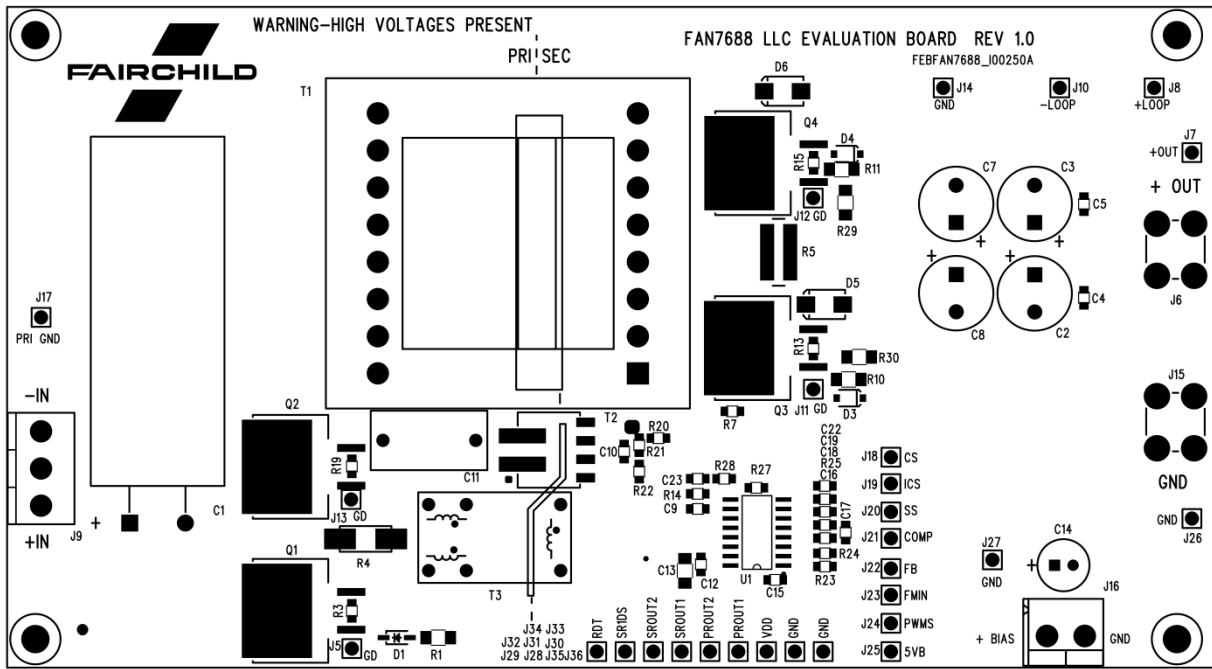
WARNING-HIGH VOLTAGES PRESENT

FAIRCHILD

PRI SEC

FAN7688 LLC EVALUATION BOARD REV 1.0
FEBFAN7688_I00250A

T1

D6

J14 GND
J10 -LOOP
J8 +LOOP

Q4
D4
R15
R11
J7 +OUT

C7
C3
C5

+ OUT

J12 GD
R29

R5

+ + + +

J6

J17
PRI GND

D5

C4
C8
C2

R13
R30
R10

-IN

J15

Q3
J11 GD
D3

R7

Q2

T2
R20
C10
R21

C11

R22

C22
C19
C18
R25
C16

J18 CS
J19 ICS
J20 SS
J21 COMP

R19

C23
R28
R27
R14
C9

C17

GND

J13 GD

+ C1

+IN J9

R24

J27
GND

C14

R4

J22 FB
J23 FMIN

Q1

C13
C12
U1
C15
R23

J24 PWMS

J16

R3

T3

J34 J33
J32 J31 J30
J29 J28 J35J36

RDT SR1DS SROUT2 SROUT1 PROUT2 PROUT1 VDD GND GND

J25 5VB

+ BIAS GND

GND J26

J5 GD D1 R1